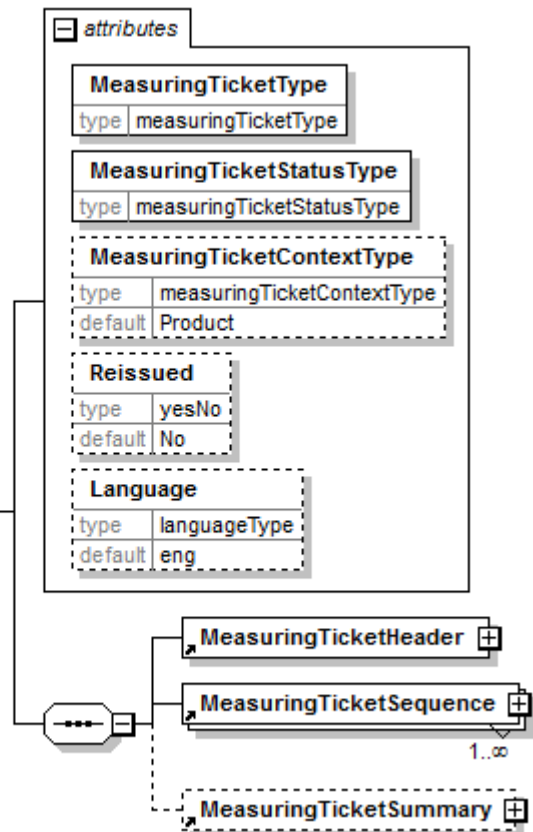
attributes

MeasuringTicketType

| type | measuringTicketType |
|---|---|

MeasuringTicketStatusType

| type | measuringTicketStatusType |
|---|---|

MeasuringTicketContextType

| type | measuringTicketContextType |
|---|---|
| default | Product |

Reissued

| type | yesNo |
|---|---|
| default | No |

Language

| type | languageType |
|---|---|
| default | eng |

MeasuringTicketHeader

MeasuringTicketSequence

1..∞

MeasuringTicketSummary